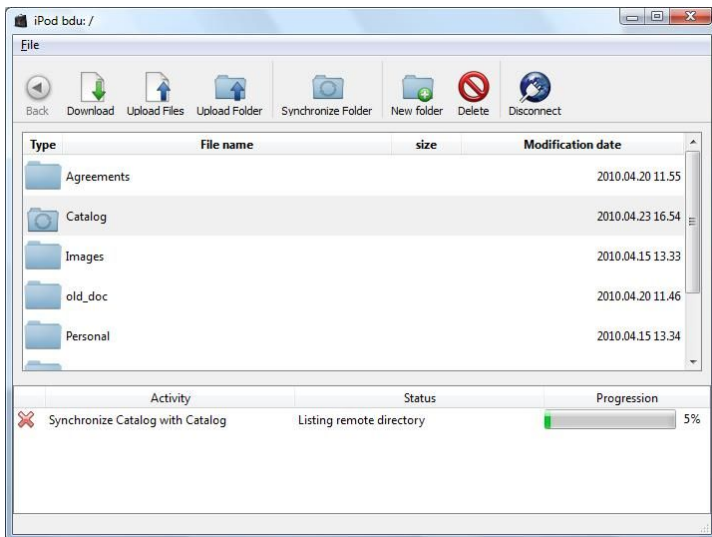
iPod bdu: /

File

Back Download Upload Files Upload Folder Synchronize Folder New folder Delete Disconnect

| Type | File name | size | Modification date |
|---|---|---|---|
| | Agreements | | 2010.04.20 11.55 |
| | Catalog | | 2010.04.23 16.54 |
| | Images | | 2010.04.15 13.33 |
| | old_doc | | 2010.04.20 11.46 |
| | Personal | | 2010.04.15 13.34 |

| Activity | Status | Progression |
|---|---|---|
| Synchronize Catalog with Catalog | Listing remote directory | 5% |